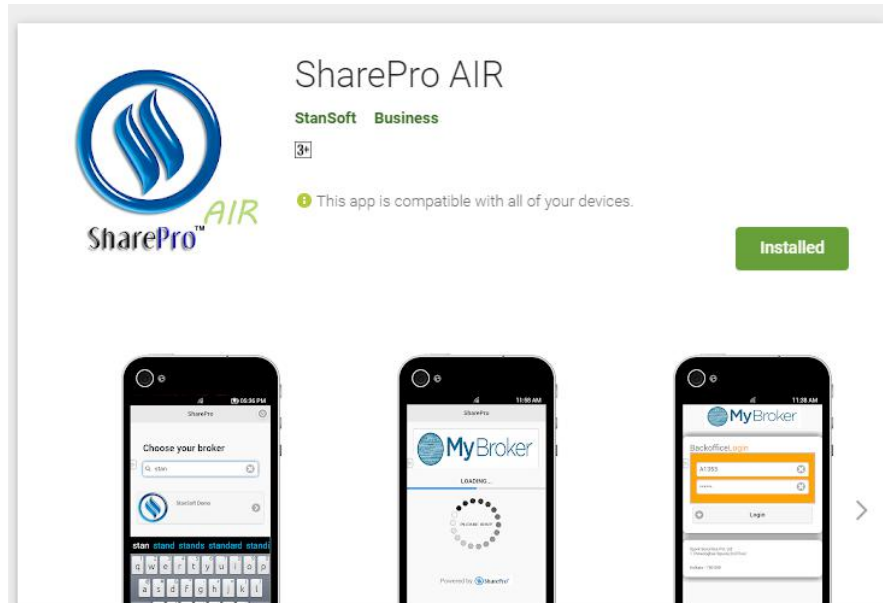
SharePro™ AIR

SharePro AIR

StanSoft Business

3+

This app is compatible with all of your devices.

Installed

06:36 PM
SharePro
Choose your broker
stan
StanSoft Demo
stan stand stands standard stand
q w e r t y u i o p
a s d f g h j k l

11:56 AM
SharePro
MyBroker
LOADING...
Powered by StanSoft

11:36 AM
MyBroker
BackofficeLogin
A1353
Login